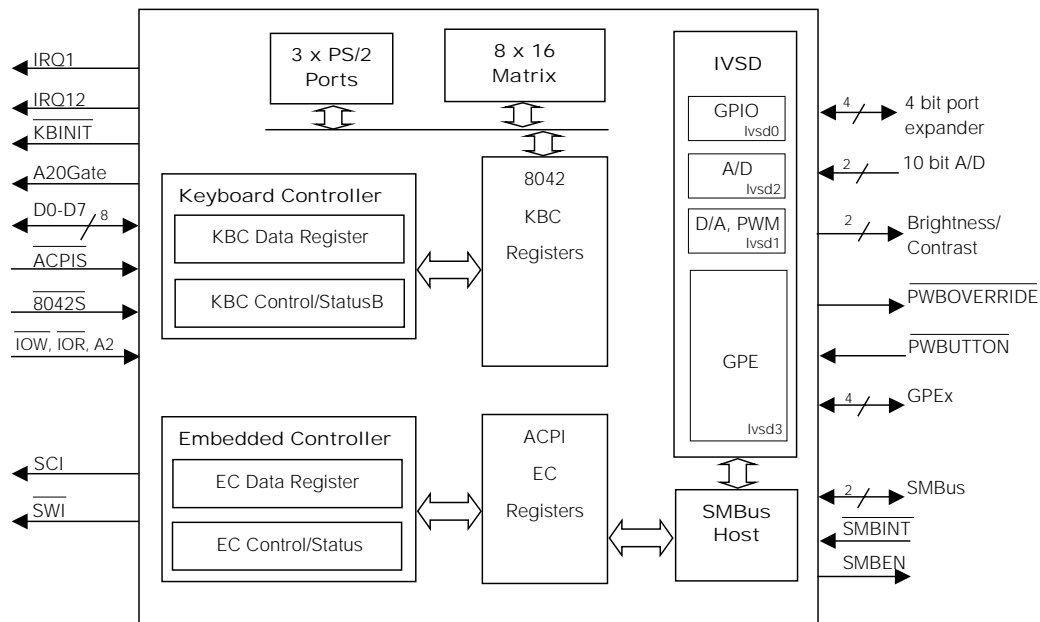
IRQ1
IRQ12
$\overline{KBINIT}$
A20Gate
D0-D7
8
$\overline{ACPIS}$
$\overline{8042S}$
$\overline{IOW}$, $\overline{IOR}$, A2
SCI
$\overline{SWI}$

3 x PS/2 Ports
8 x 16 Matrix
Keyboard Controller
KBC Data Register
KBC Control/StatusB
8042
KBC
Registers
Embedded Controller
EC Data Register
EC Control/Status
ACPI
EC
Registers
IVSD
GPIO
Ivsd0
A/D
Ivsd2
D/A, PWM
Ivsd1
GPE
Ivsd3
SMBus Host

4
4 bit port expander
2
10 bit A/D
2
Brightness/ Contrast
$\overline{PWBOVERRIDE}$
$\overline{PWBUTTON}$
4
GPEx
2
SMBus
$\overline{SMBINT}$
SMBEN